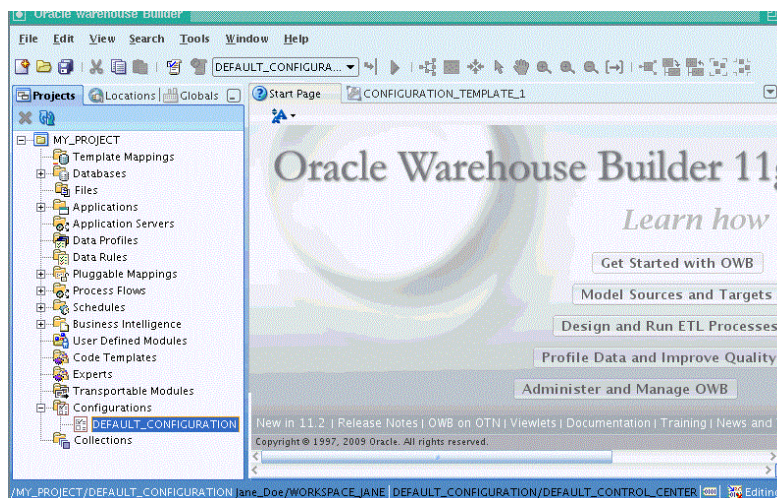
Oracle Warehouse Builder

File Edit View Search Tools Window Help

DEFAULT_CONFIGURA...

Projects Locations Globals

Start Page CONFIGURATION_TEMPLATE_1

MY_PROJECT
Template Mappings
Databases
Files
Applications
Application Servers
Data Profiles
Data Rules
Pluggable Mappings
Process Flows
Schedules
Business Intelligence
User Defined Modules
Code Templates
Experts
Transportable Modules
Configurations
DEFAULT_CONFIGURATION
Collections

Oracle Warehouse Builder 11g

Learn how

Get Started with OWB
Model Sources and Targets
Design and Run ETL Processes
Profile Data and Improve Quality
Administer and Manage OWB

New in 11.2 | Release Notes | OWB on OTN | Viewlets | Documentation | Training | News and

Copyright © 1997, 2009 Oracle. All rights reserved.

/MY_PROJECT/DEFAULT_CONFIGURATION Jane_Doe/WORKSPACE_JANE DEFAULT_CONFIGURATION/DEFAULT_CONTROL_CENTER Editing